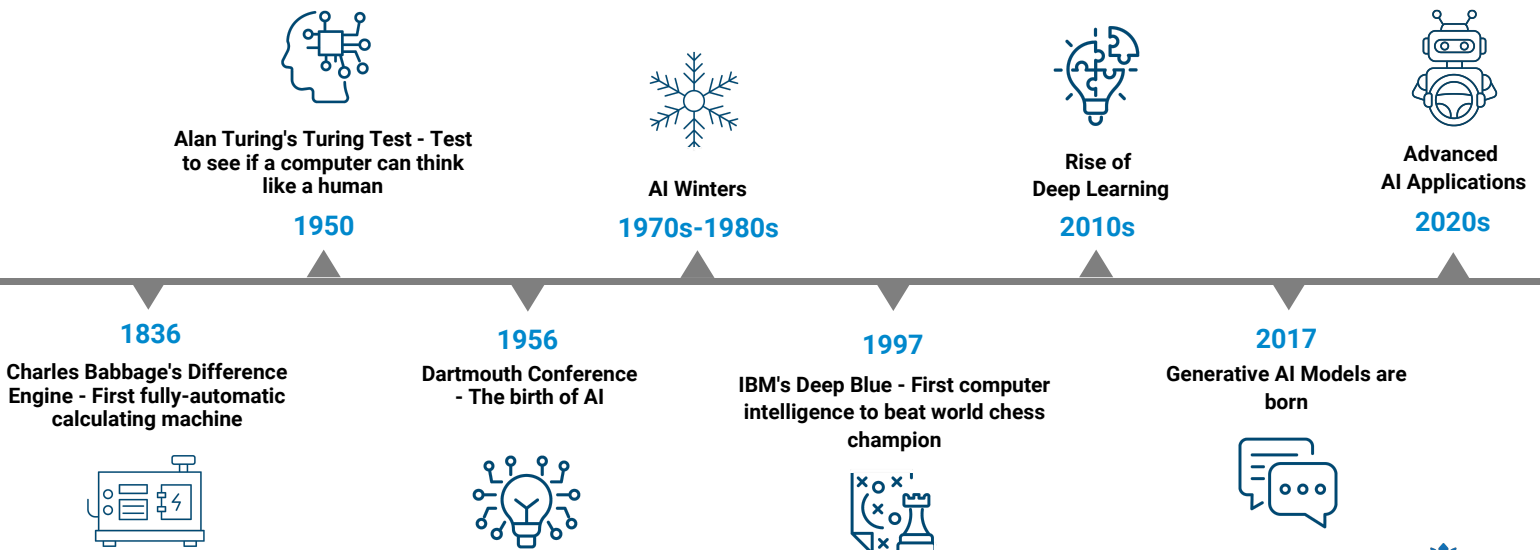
Alan Turing's Turing Test - Test to see if a computer can think like a human

1950

AI Winters

1970s-1980s

Rise of Deep Learning

2010s

Advanced AI Applications

2020s

1836

Charles Babbage's Difference Engine - First fully-automatic calculating machine

1956

Dartmouth Conference - The birth of AI

1997

IBM's Deep Blue - First computer intelligence to beat world chess champion

2017

Generative AI Models are born